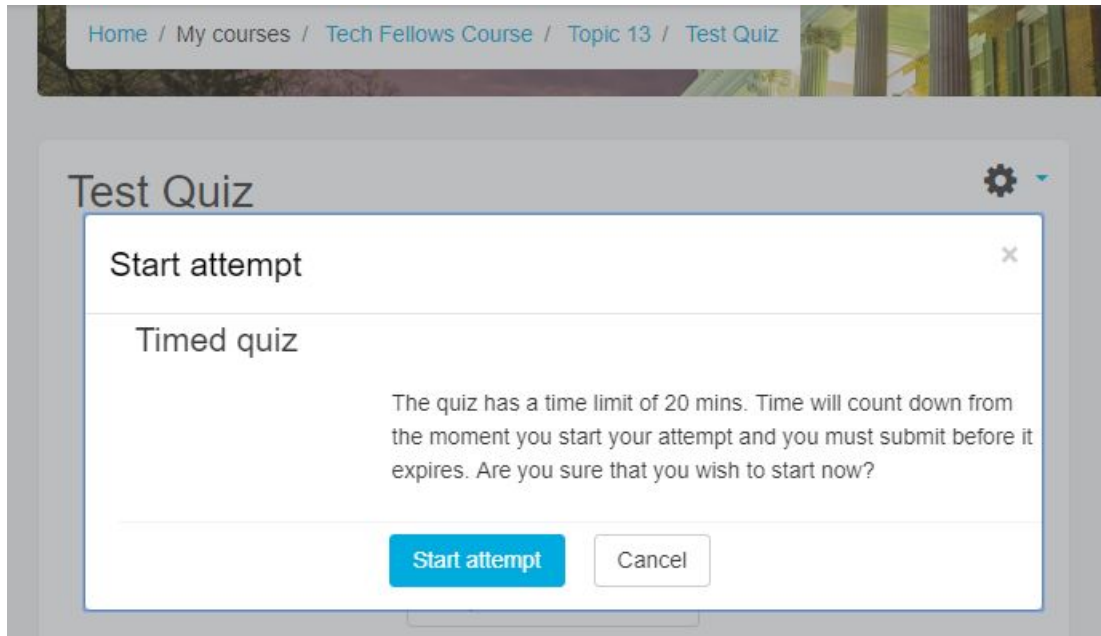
Home / My courses / Tech Fellows Course / Topic 13 / Test Quiz

Test Quiz

Start attempt

×

Timed quiz

The quiz has a time limit of 20 mins. Time will count down from the moment you start your attempt and you must submit before it expires. Are you sure that you wish to start now?

Start attempt

Cancel